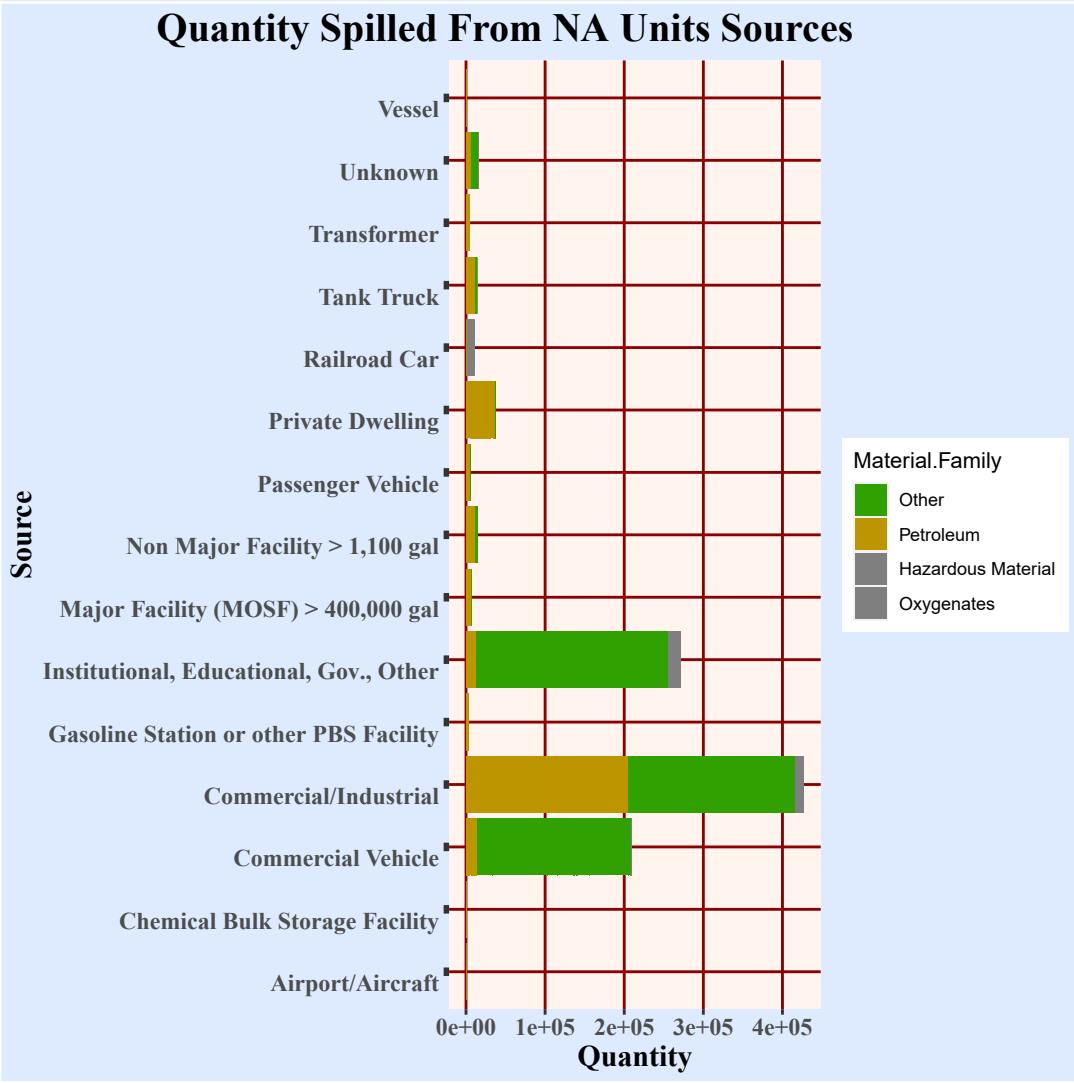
Quantity Spilled From NA Units Sources

Source

Vessel
Unknown
Transformer
Tank Truck
Railroad Car
Private Dwelling
Passenger Vehicle
Non Major Facility > 1,100 gal
Major Facility (MOSF) > 400,000 gal
Institutional, Educational, Gov., Other
Gasoline Station or other PBS Facility
Commercial/Industrial
Commercial Vehicle
Chemical Bulk Storage Facility
Airport/Aircraft

0e+00 1e+05 2e+05 3e+05 4e+05
Quantity

Material.Family
Other
Petroleum
Hazardous Material
Oxygenates